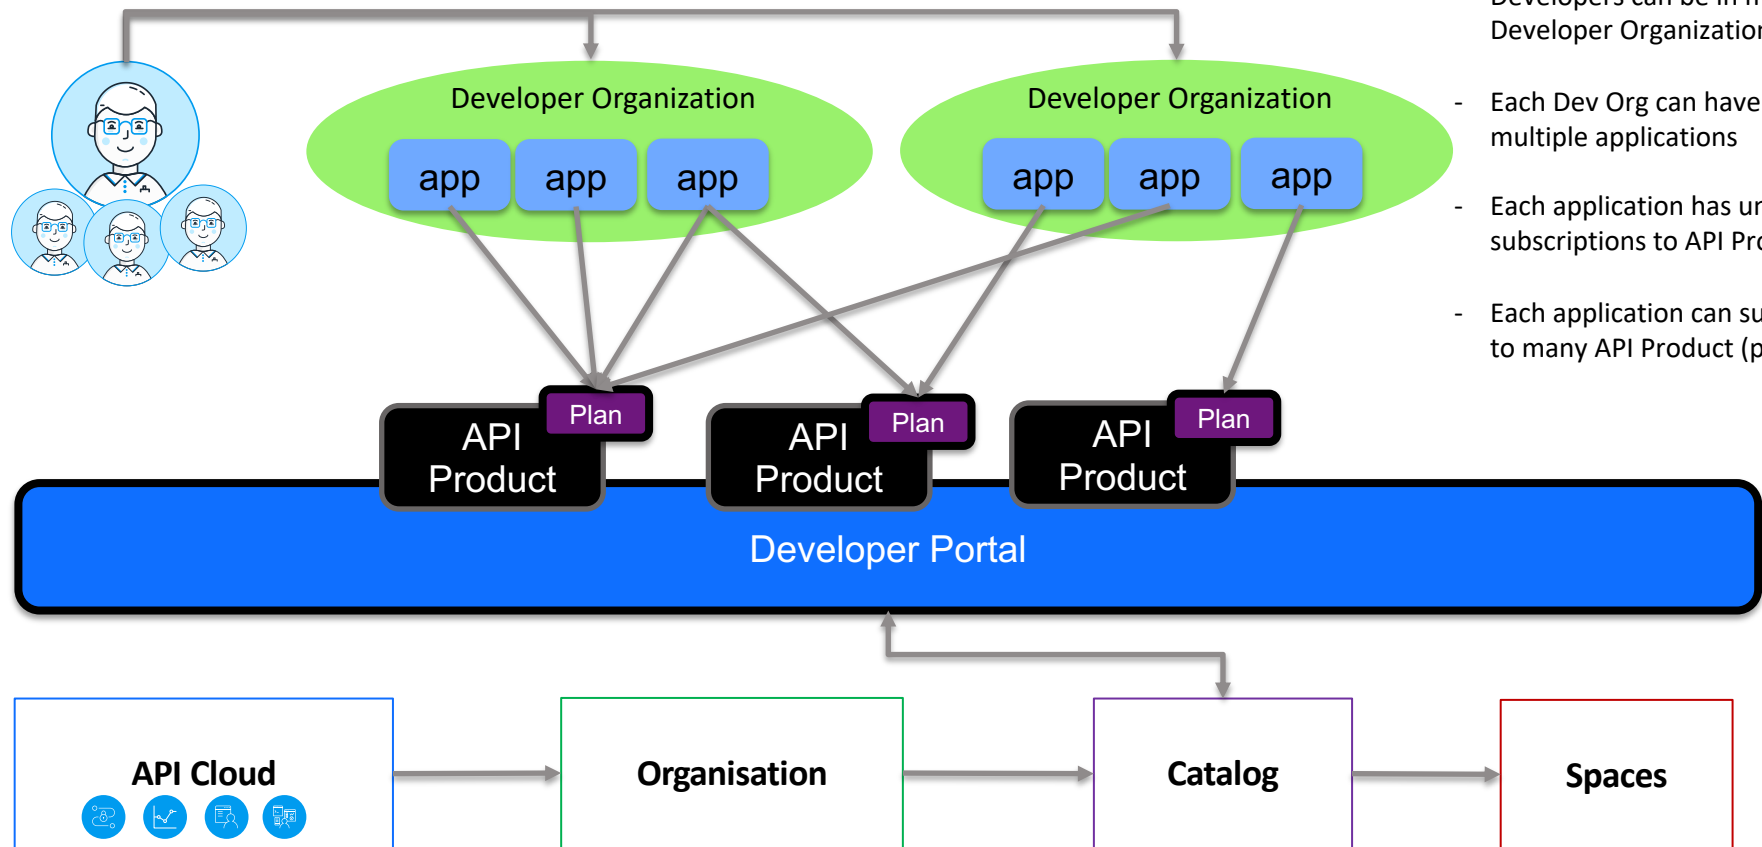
Developer Organization

app app app

Developer Organization

app app app

Plan
API Product

Plan
API Product

Plan
API Product

Developer Portal

API Cloud

Organisation

Catalog

Spaces

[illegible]
Developer Organization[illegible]

- Each Dev Org can have multiple applications

- Each application has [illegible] subscriptions to API Pr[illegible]

- Each application can su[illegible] to many API Product (p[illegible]